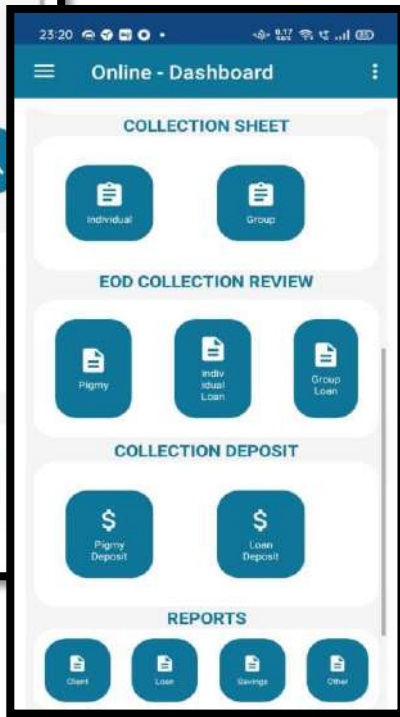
23:20

Online - Dashboard

COLLECTION SHEET

Individual

Group

EOD COLLECTION REVIEW

Pigmy

Individual Loan

Group Loan

COLLECTION DEPOSIT

$ Pigmy Deposit

$ Loan Deposit

REPORTS

Client

Loan

Savings

Other